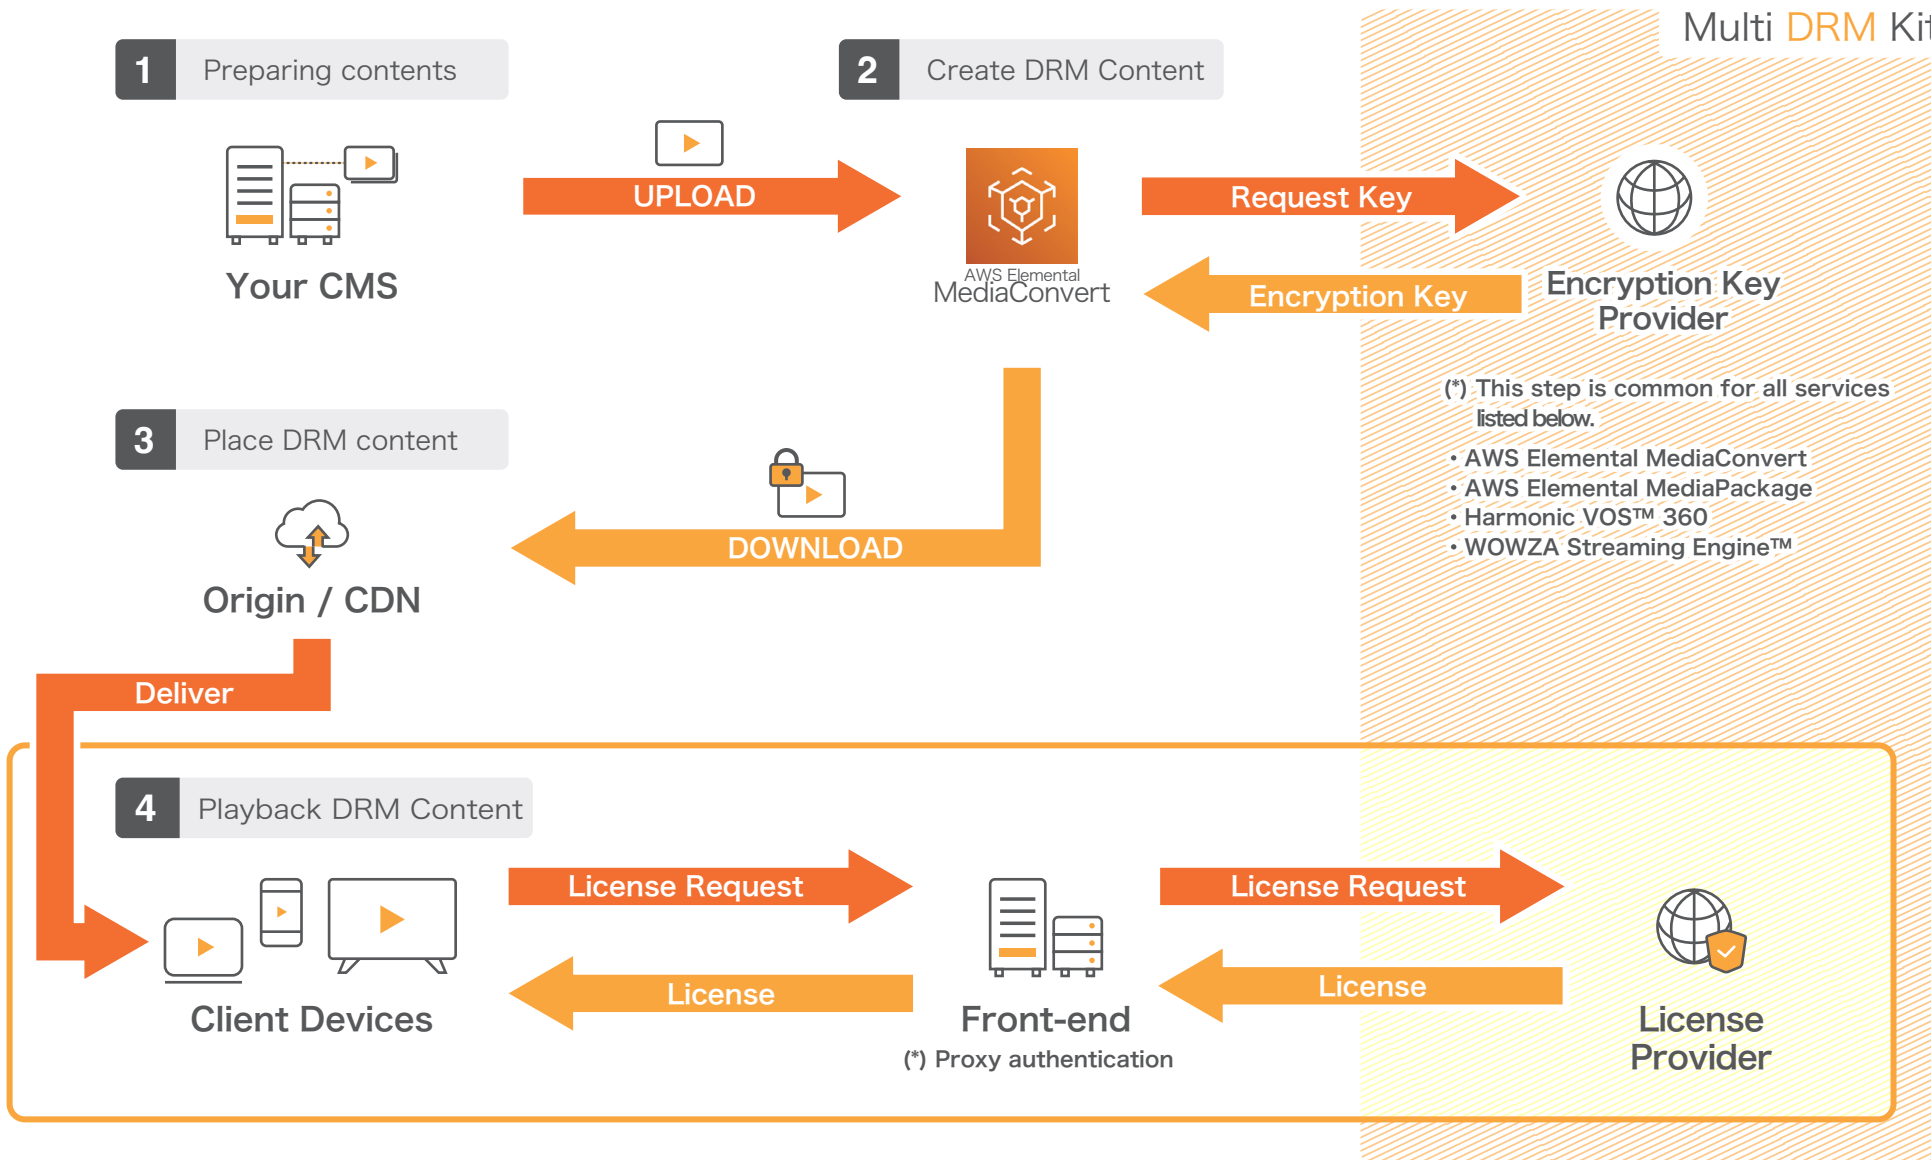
Multi DRM Kit

1 Preparing contents

2 Create DRM Content

UPLOAD

Your CMS

AWS Elemental MediaConvert

Request Key

Encryption Key

Encryption Key Provider

(*) This step is common for all services listed below.

• AWS Elemental MediaConvert
• AWS Elemental MediaPackage
• Harmonic VOS™ 360
• WOWZA Streaming Engine™

3 Place DRM content

DOWNLOAD

Origin / CDN

Deliver

4 Playback DRM Content

License Request

License Request

Client Devices

License

Front-end

(*) Proxy authentication

License

License Provider